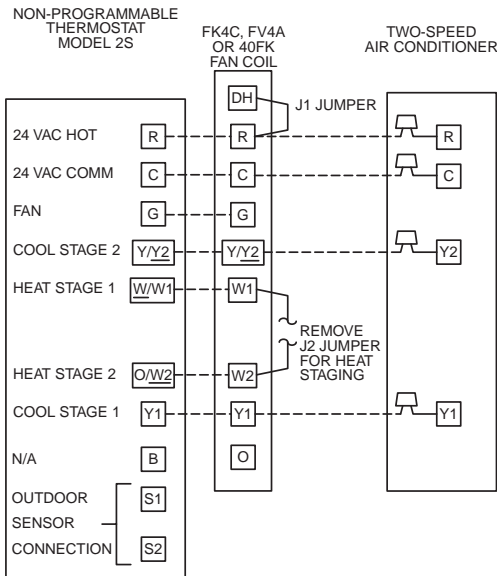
NON-PROGRAMMABLE THERMOSTAT MODEL 2S

FK4C, FV4A OR 40FK FAN COIL

TWO-SPEED AIR CONDITIONER

DH

J1 JUMPER

24 VAC HOT R R R

24 VAC COMM C C C

FAN G G

COOL STAGE 2 Y/Y2 Y/Y2 Y2

HEAT STAGE 1 W/W1 W1

REMOVE J2 JUMPER FOR HEAT STAGING

HEAT STAGE 2 O/W2 W2

COOL STAGE 1 Y1 Y1 Y1

N/A B O

OUTDOOR SENSOR CONNECTION S1 S2